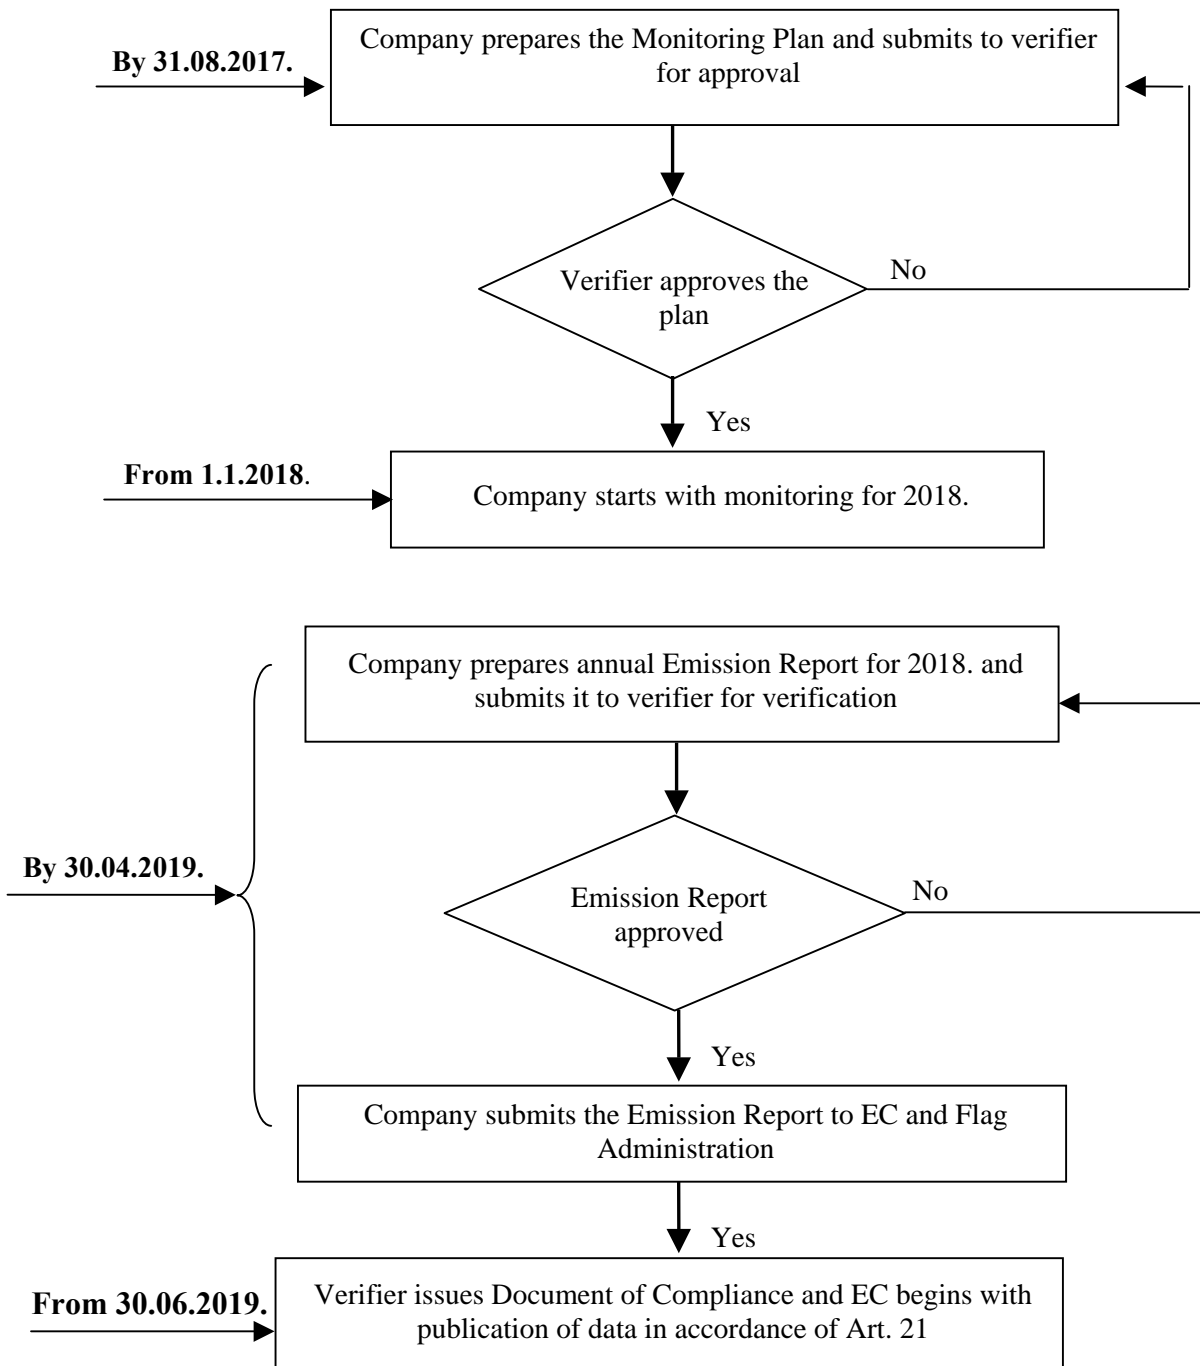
By 31.08.2017.

Company prepares the Monitoring Plan and submits to verifier for approval

Verifier approves the plan

No

Yes

From 1.1.2018.

Company starts with monitoring for 2018.

Company prepares annual Emission Report for 2018. and submits it to verifier for verification

By 30.04.2019.

Emission Report approved

No

Yes

Company submits the Emission Report to EC and Flag Administration

Yes

From 30.06.2019.

Verifier issues Document of Compliance and EC begins with publication of data in accordance of Art. 21